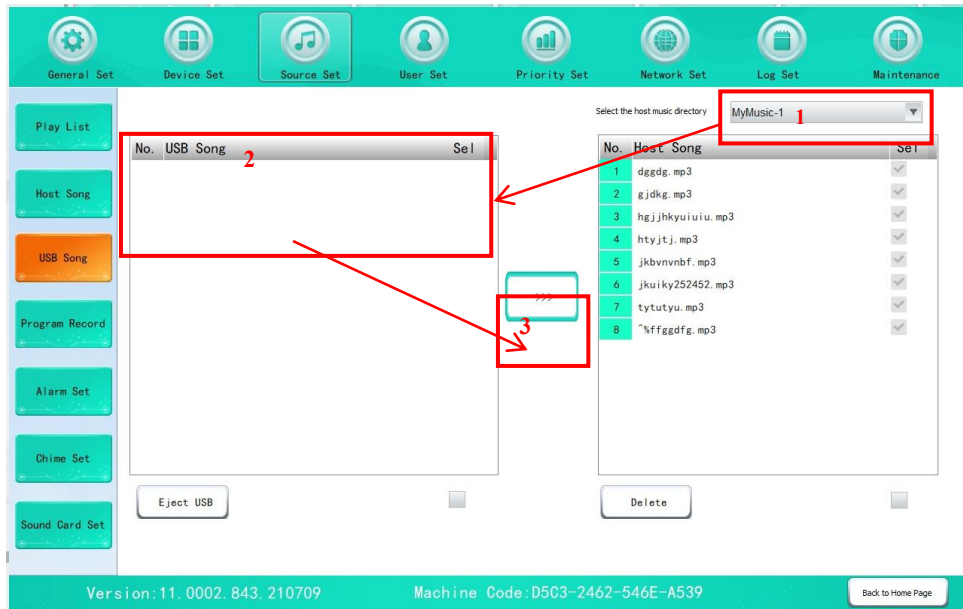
General Set
Device Set
Source Set
User Set
Priority Set
Network Set
Log Set
Maintenance

Play List
Host Song
USB Song
Program Record
Alarm Set
Chime Set
Sound Card Set

Select the host music directory
MyMusic-1
1

| No. | USB Song | Sel |
|---|---|---|

2

>>>
3

| No. | Host Song | Sel |
|---|---|---|
| 1 | dggdg.mp3 | |
| 2 | gjdkg.mp3 | |
| 3 | hgjjhkyuiuiu.mp3 | |
| 4 | htyjtj.mp3 | |
| 5 | jkbvnvnbf.mp3 | |
| 6 | jkuiky252452.mp3 | |
| 7 | tytutyu.mp3 | |
| 8 | ^%ffggdfg.mp3 | |

Eject USB
Delete

Version:11.0002.843.210709
Machine Code:D5C3-2462-546E-A539
Back to Home Page